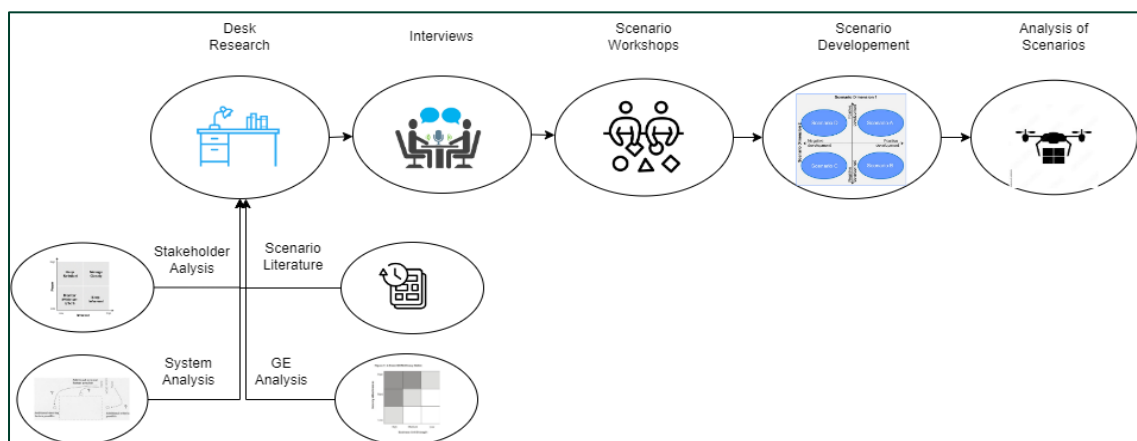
Desk Research

Interviews

Scenario Workshops

Scenario Developement

Analysis of Scenarios

Stakeholder Aalysis

Scenario Literature

System Analysis

GE Analysis

Scenario A

Scenario B

Scenario C

Scenario D